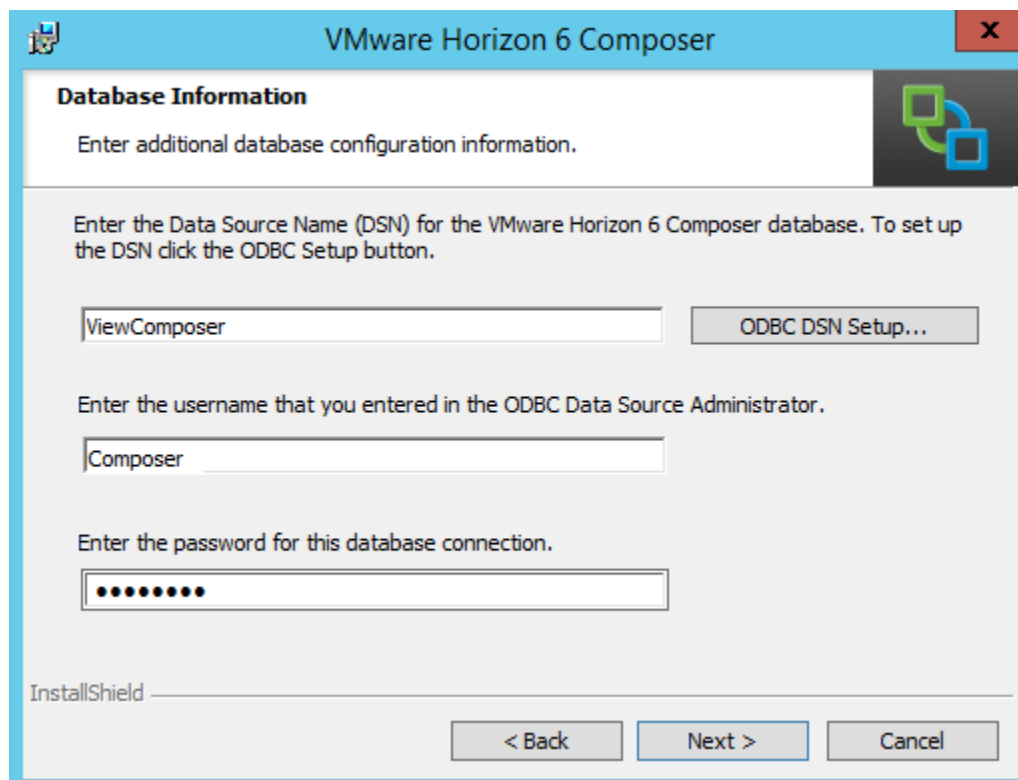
VMware Horizon 6 Composer

x

Database Information

Enter additional database configuration information.

Enter the Data Source Name (DSN) for the VMware Horizon 6 Composer database. To set up the DSN click the ODBC Setup button.

ViewComposer

ODBC DSN Setup...

Enter the username that you entered in the ODBC Data Source Administrator.

Composer

Enter the password for this database connection.

•••••••••

InstallShield

< Back

Next >

Cancel